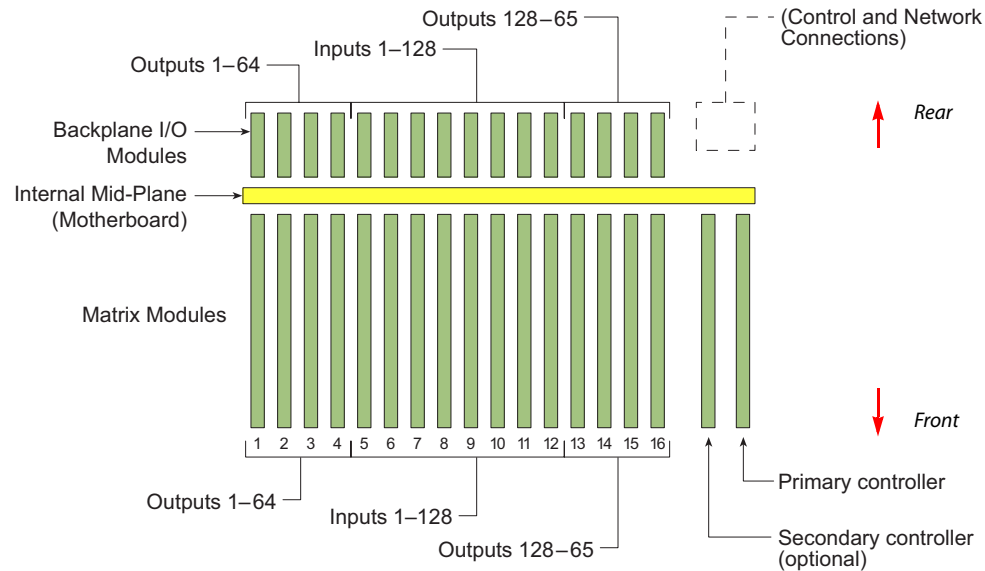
Outputs 128 – 65

(Control and Network Connections)

Outputs 1 – 64

Inputs 1 – 128

Rear

Backplane I/O Modules

Internal Mid-Plane (Motherboard)

Matrix Modules

Front

1 2 3 4 5 6 7 8 9 10 11 12 13 14 15 16

Outputs 1 – 64

Inputs 1 – 128

Outputs 128 – 65

Primary controller

Secondary controller (optional)